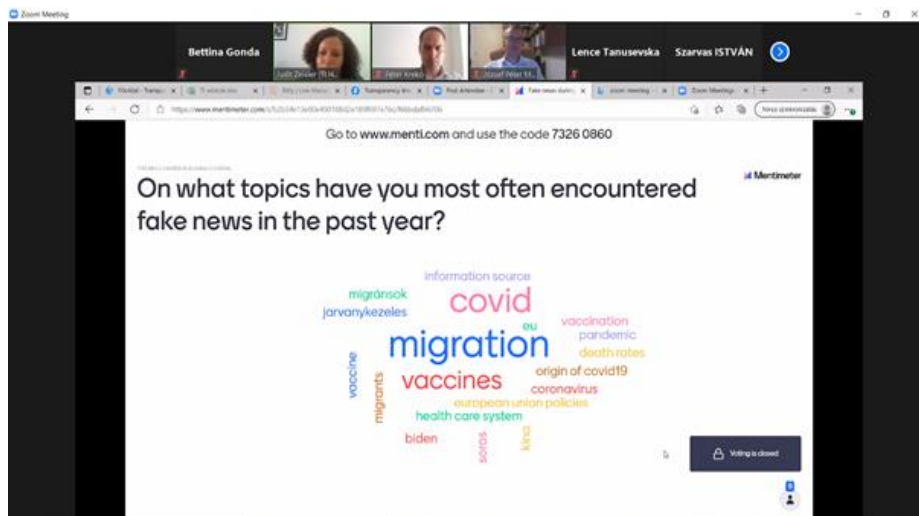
Zoom Meeting

Bettina Gonda

Judit Zeisler (TI H...

Péter Krekó

József Péter M...

Lence Tanusevska

Szarvas ISTVÁN

Go to www.menti.com and use the code 7326 0860

Mentimeter

On what topics have you most often encountered fake news in the past year?

information source
migránsok
covid
járványkezelés
eu
vaccination
pandemic
migration
death rates
vaccine
migrants
vaccines
origin of covid19
coronavirus
european union policies
health care system
biden
soros
kína

Voting is closed